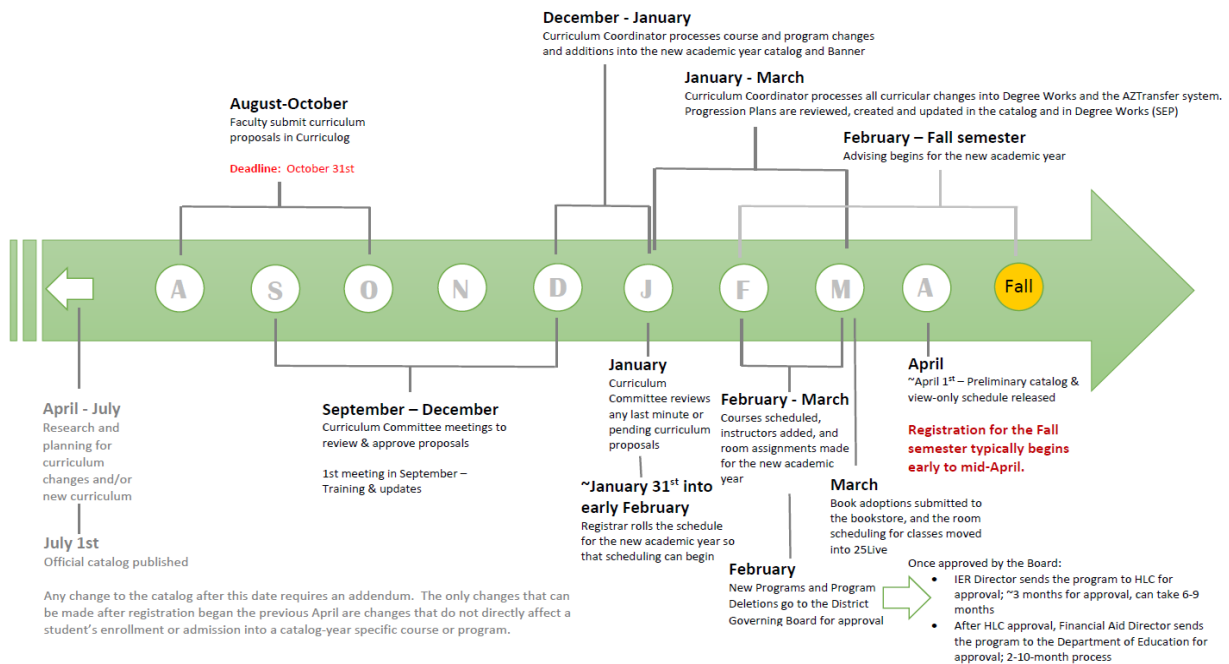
December - January
Curriculum Coordinator processes course and program changes and additions into the new academic year catalog and Banner

January - March
Curriculum Coordinator processes all curricular changes into Degree Works and the AZTransfer system. Progression Plans are reviewed, created and updated in the catalog and in Degree Works (SEP)

August-October
Faculty submit curriculum proposals in Curriculog

Deadline: October 31st

February – Fall semester
Advising begins for the new academic year

A S O N D J F M A Fall

April - July
Research and planning for curriculum changes and/or new curriculum

July 1st
Official catalog published

Any change to the catalog after this date requires an addendum. The only changes that can be made after registration began the previous April are changes that do not directly affect a student's enrollment or admission into a catalog-year specific course or program.

September – December
Curriculum Committee meetings to review & approve proposals

1st meeting in September – Training & updates

January
Curriculum Committee reviews any last minute or pending curriculum proposals

~January 31st into early February
Registrar rolls the schedule for the new academic year so that scheduling can begin

February - March
Courses scheduled, instructors added, and room assignments made for the new academic year

March
Book adoptions submitted to the bookstore, and the room scheduling for classes moved into 25Live

February
New Programs and Program Deletions go to the District Governing Board for approval

April
~April 1st – Preliminary catalog & view-only schedule released

Registration for the Fall semester typically begins early to mid-April.

Once approved by the Board:
• IER Director sends the program to HLC for approval; ~3 months for approval, can take 6-9 months
• After HLC approval, Financial Aid Director sends the program to the Department of Education for approval; 2-10-month process